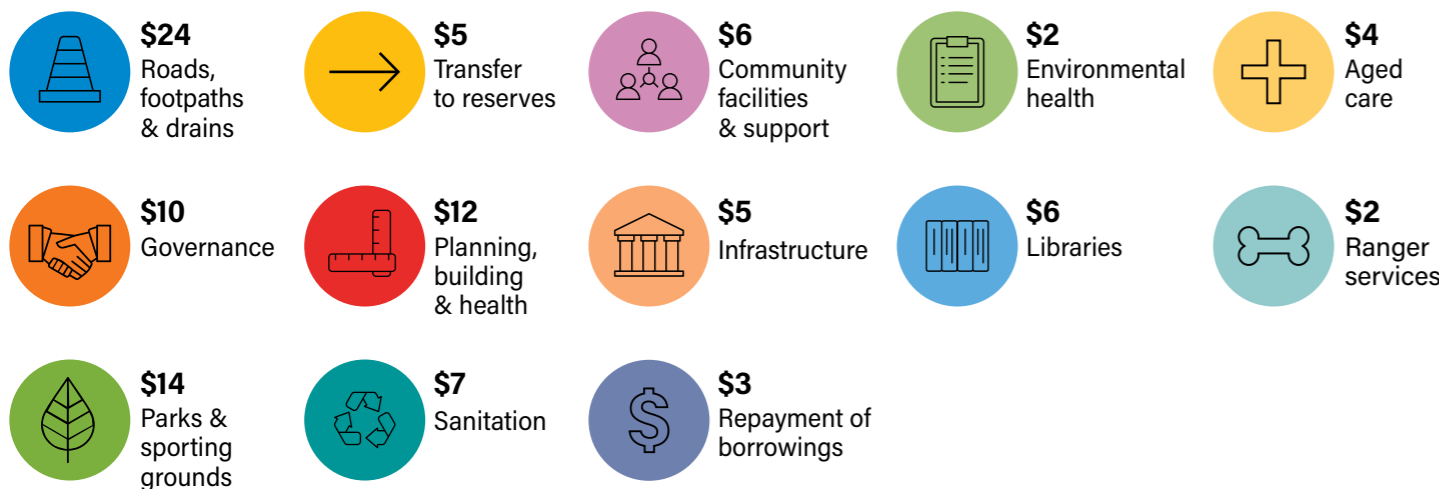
$24
Roads, footpaths & drains

$5
Transfer to reserves

$6
Community facilities & support

$2
Environmental health

$4
Aged care

$10
Governance

$12
Planning, building & health

$5
Infrastructure

$6
Libraries

$2
Ranger services

$14
Parks & sporting grounds

$7
Sanitation

$3
Repayment of borrowings